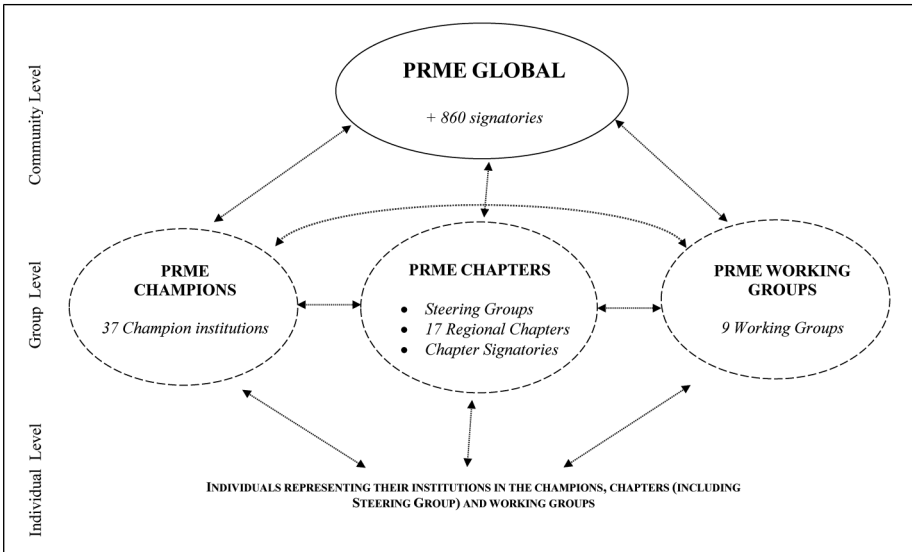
Community Level

PRME GLOBAL

+ 860 signatories

Group Level

PRME CHAMPIONS

37 Champion institutions

PRME CHAPTERS

- Steering Groups
- 17 Regional Chapters
- Chapter Signatories

PRME WORKING GROUPS

9 Working Groups

Individual Level

INDIVIDUALS REPRESENTING THEIR INSTITUTIONS IN THE CHAMPIONS, CHAPTERS (INCLUDING STEERING GROUP) AND WORKING GROUPS